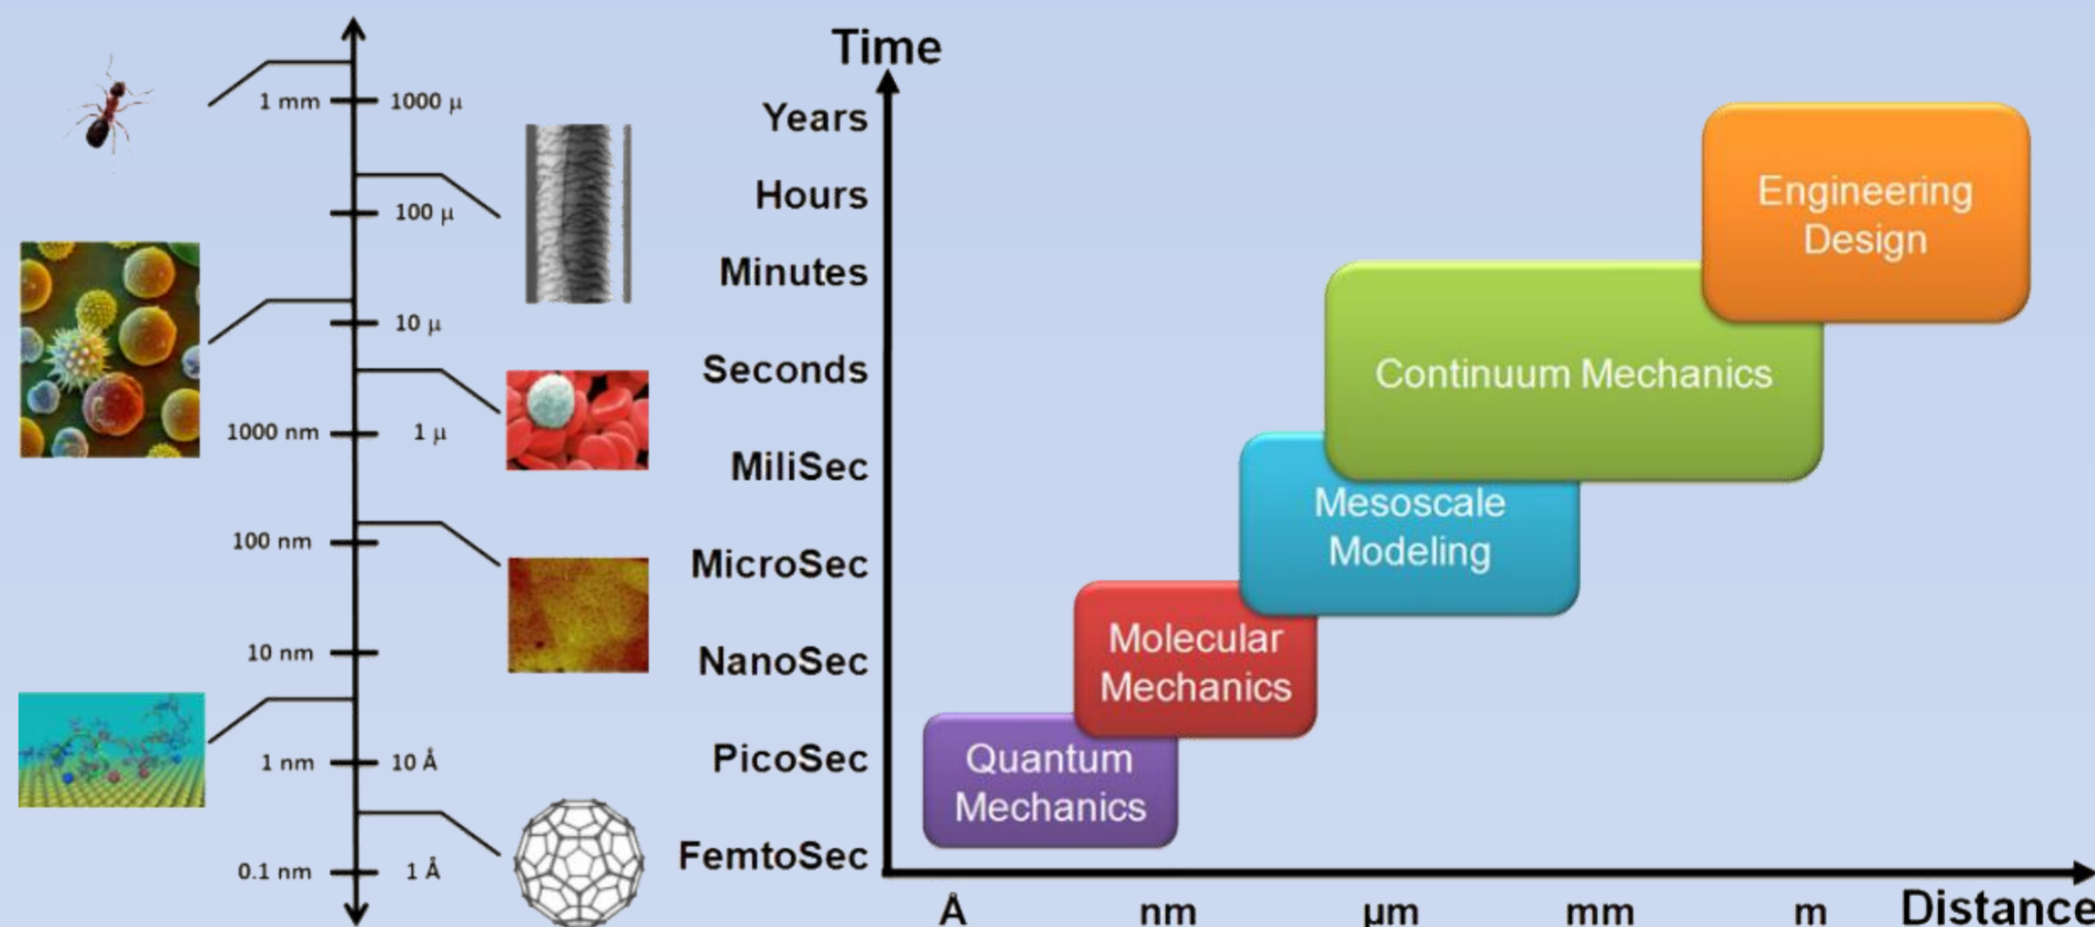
1 mm
1000 µ
100 µ
10 µ
1000 nm
1 µ
100 nm
10 nm
1 nm
10 Å
0.1 nm
1 Å

Time
Years
Hours
Minutes
Seconds
MiliSec
MicroSec
NanoSec
PicoSec
FemtoSec

Engineering Design
Continuum Mechanics
Mesoscale Modeling
Molecular Mechanics
Quantum Mechanics

Å
nm
µm
mm
m
Distance